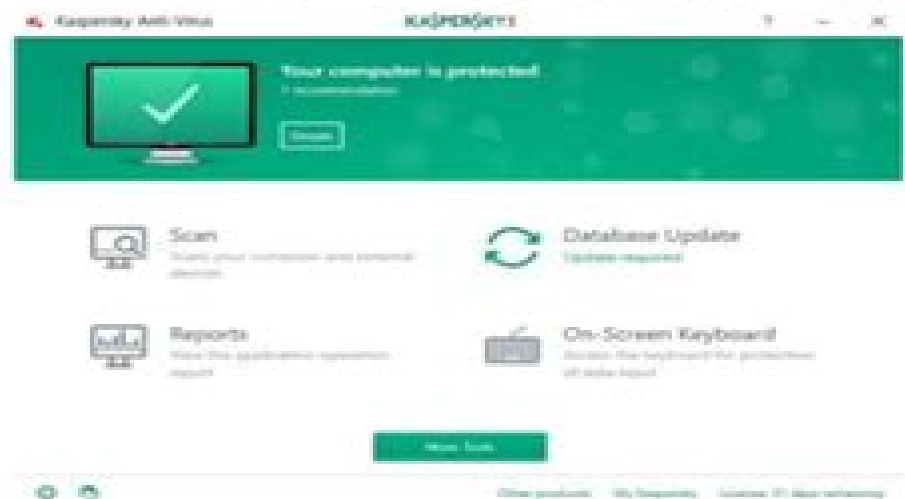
Kaspersky Anti-Virus

KASPERSKY

?

—

✕

Your computer is protected!

1 recommendation

Details

Scan

Scan your computer and external devices

Database Update

Update required

Reports

View the application operation report

On-Screen Keyboard

Access the keyboard for protection of data input

More Tools

Other products

My Kaspersky

License: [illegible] days remaining